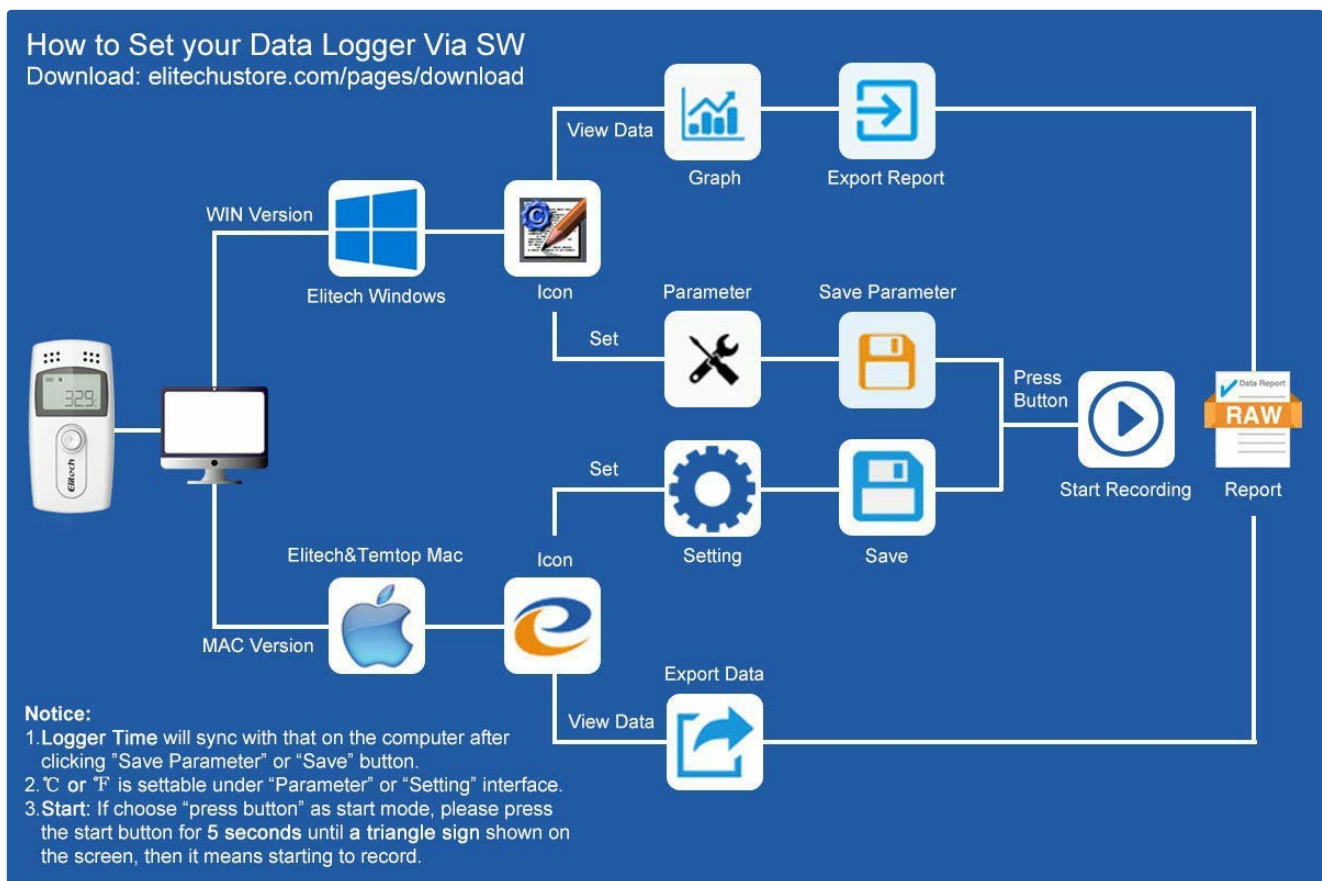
How to Set your Data Logger Via SW
Download: elitechustore.com/pages/download

329

Elitech

WIN Version

Elitech Windows

Icon

View Data

Graph

Export Report

Set

Parameter

Save Parameter

Press Button

Start Recording

Data Report

RAW

Report

Set

Setting

Save

Elitech&Temtop Mac

Icon

MAC Version

Export Data

View Data

Notice:
1.Logger Time will sync with that on the computer after clicking "Save Parameter" or "Save" button.
2.℃ or ℉ is settable under "Parameter" or "Setting" interface.
3.Start: If choose "press button" as start mode, please press the start button for 5 seconds until a triangle sign shown on the screen, then it means starting to record.